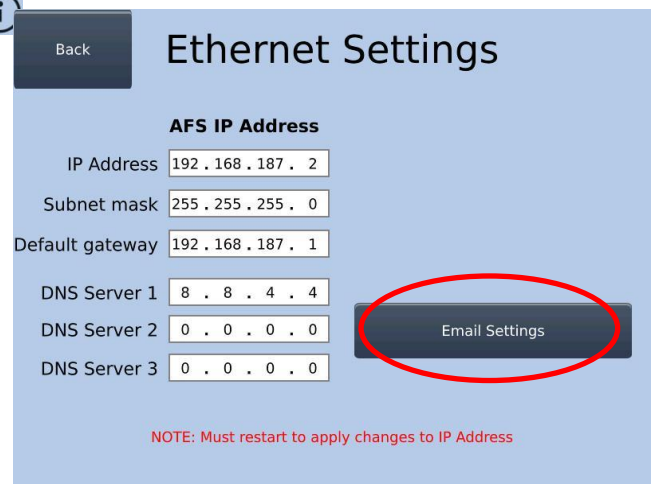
Back

Ethernet Settings

AFS IP Address

| | |
|---|---|
| IP Address | 192 . 168 . 187 . 2 |
| Subnet mask | 255 . 255 . 255 . 0 |
| Default gateway | 192 . 168 . 187 . 1 |
| DNS Server 1 | 8 . 8 . 4 . 4 |
| DNS Server 2 | 0 . 0 . 0 . 0 |
| DNS Server 3 | 0 . 0 . 0 . 0 |

Email Settings

NOTE: Must restart to apply changes to IP Address